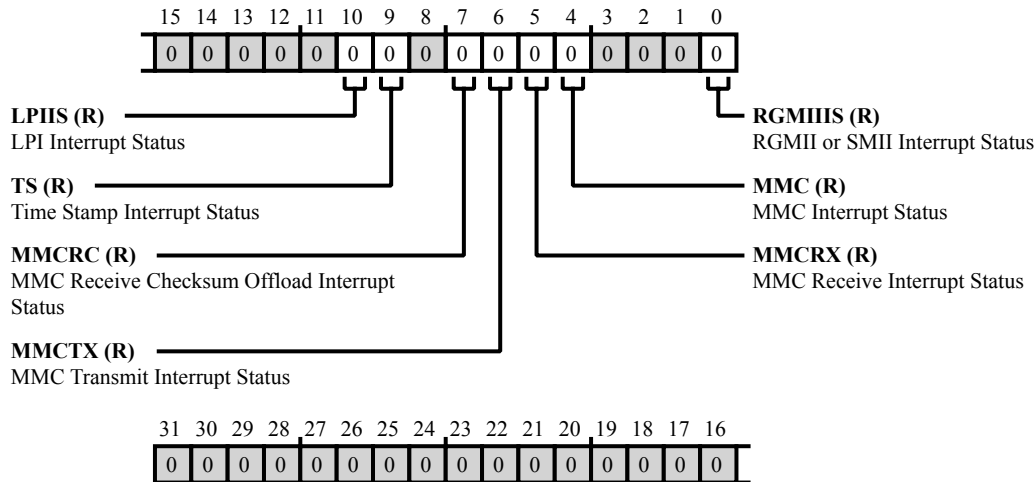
15 14 13 12 11 10 9 8 7 6 5 4 3 2 1 0

| 0 | 0 | 0 | 0 | 0 | 0 | 0 | 0 | 0 | 0 | 0 | 0 | 0 | 0 | 0 | 0 |
|---|---|---|---|---|---|---|---|---|---|---|---|---|---|---|---|

**LPIIS (R)**
LPI Interrupt Status

**TS (R)**
Time Stamp Interrupt Status

**MMCRC (R)**
MMC Receive Checksum Offload Interrupt Status

**MMCTX (R)**
MMC Transmit Interrupt Status

**RGMIIIS (R)**
RGMII or SMII Interrupt Status

**MMC (R)**
MMC Interrupt Status

**MMCRX (R)**
MMC Receive Interrupt Status

31 30 29 28 27 26 25 24 23 22 21 20 19 18 17 16

| 0 | 0 | 0 | 0 | 0 | 0 | 0 | 0 | 0 | 0 | 0 | 0 | 0 | 0 | 0 | 0 |
|---|---|---|---|---|---|---|---|---|---|---|---|---|---|---|---|